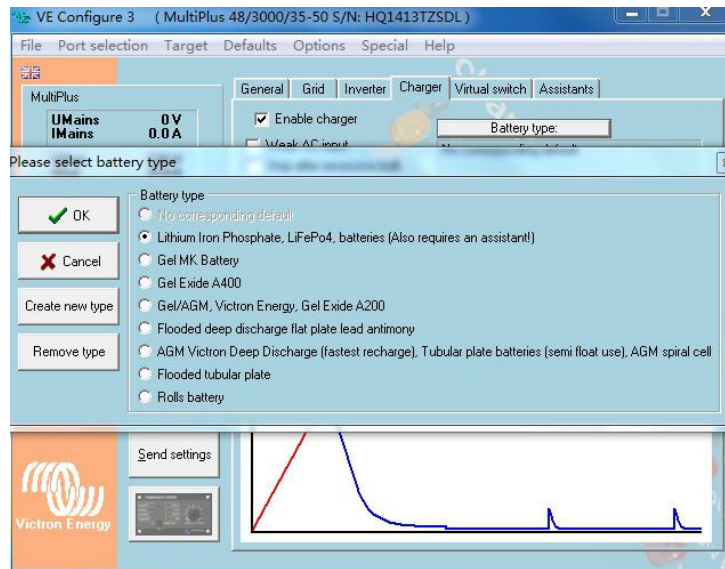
VE Configure 3 ( MultiPlus 48/3000/35-50 S/N: HQ1413TZSDL )

File Port selection Target Defaults Options Special Help

MultiPlus

UMains 0 V
IMains 0.0 A

General Grid Inverter Charger Virtual switch Assistants

Enable charger

Weak AC input

Battery type:

Please select battery type

OK

Cancel

Create new type

Remove type

Battery type

No corresponding default

Lithium Iron Phosphate, LiFePo4, batteries (Also requires an assistant!)

Gel MK Battery

Gel Exide A400

Gel/AGM, Victron Energy, Gel Exide A200

Flooded deep discharge flat plate lead antimony

AGM Victron Deep Discharge (fastest recharge), Tubular plate batteries (semi float use), AGM spiral cell

Flooded tubular plate

Rolls battery

Send settings

Victron Energy